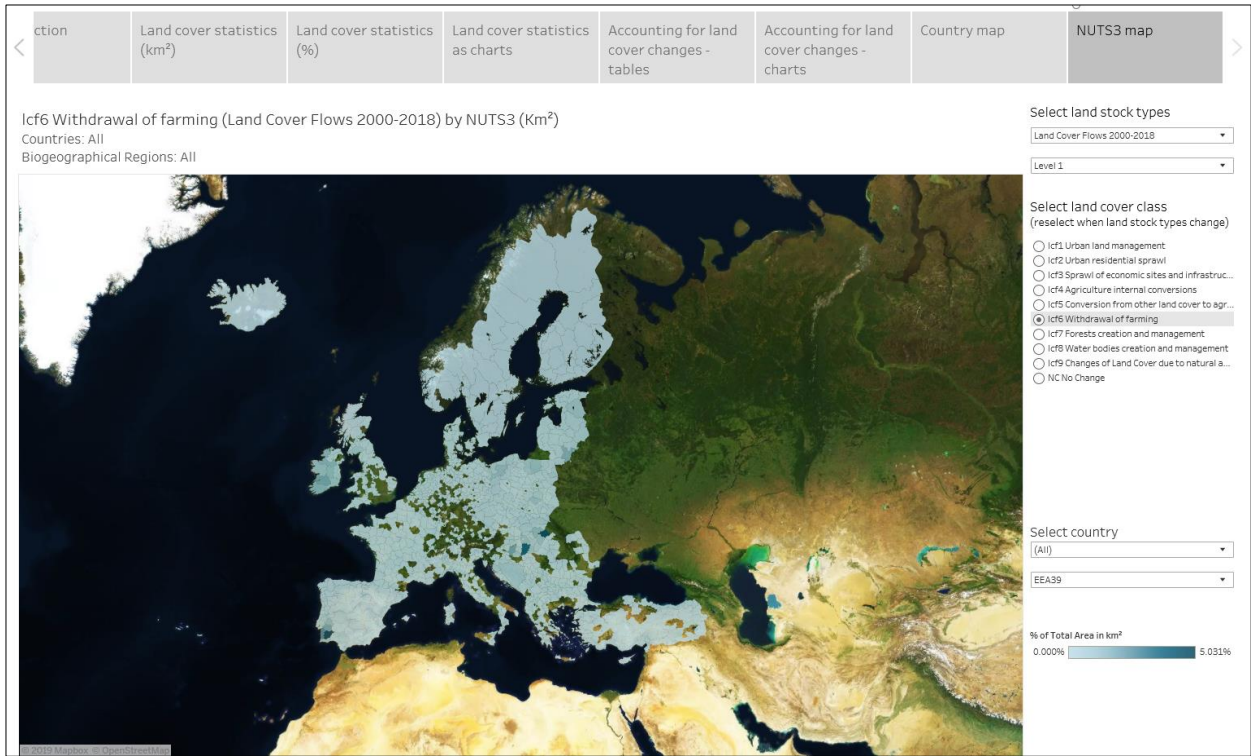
ction | Land cover statistics (km²) | Land cover statistics (%) | Land cover statistics as charts | Accounting for land cover changes - tables | Accounting for land cover changes - charts | Country map | NUTS3 map

lcf6 Withdrawal of farming (Land Cover Flows 2000-2018) by NUTS3 (Km²)
Countries: All
Biogeographical Regions: All

Select land stock types
Land Cover Flows 2000-2018
Level 1

Select land cover class
(reselect when land stock types change)
lcf1 Urban land management
lcf2 Urban residential sprawl
lcf3 Sprawl of economic sites and infrastruc...
lcf4 Agriculture internal conversions
lcf5 Conversion from other land cover to agr...
lcf6 Withdrawal of farming
lcf7 Forests creation and management
lcf8 Water bodies creation and management
lcf9 Changes of Land Cover due to natural a...
NC No Change

Select country
(All)
EEA39

% of Total Area in km²
0.000%
5.031%

© 2019 Mapbox © OpenStreetMap